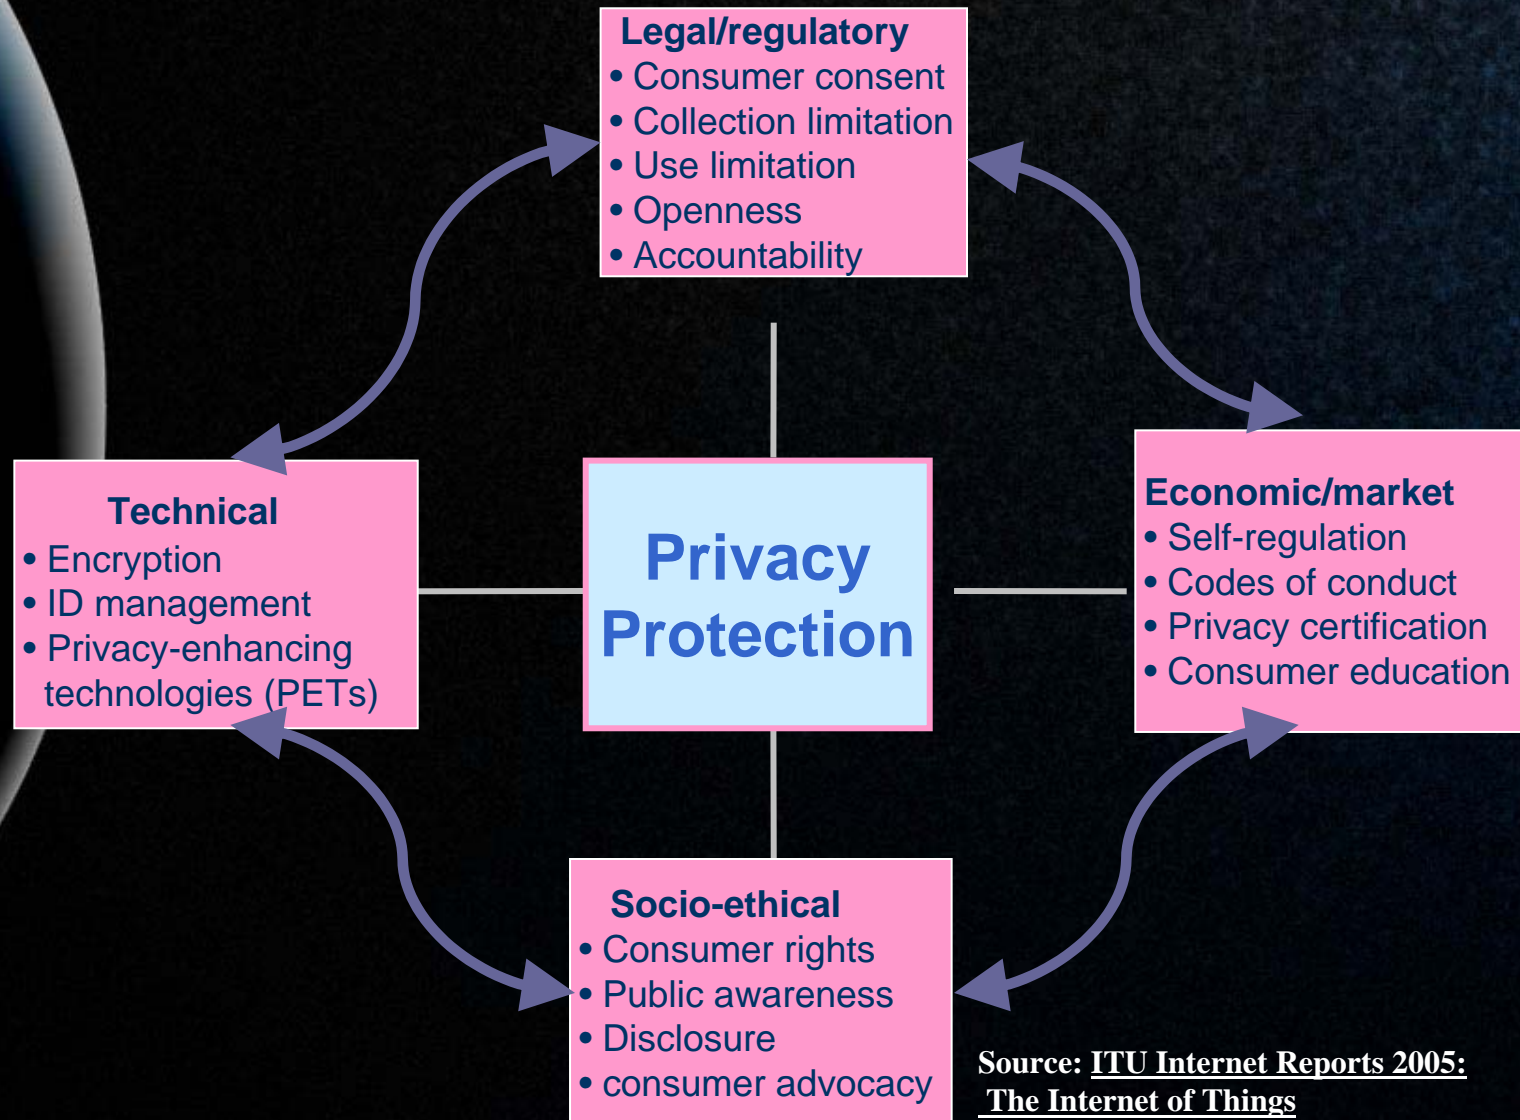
Legal/regulatory
• Consumer consent
• Collection limitation
• Use limitation
• Openness
• Accountability

Technical
• Encryption
• ID management
• Privacy-enhancing technologies (PETs)

Privacy Protection

Economic/market
• Self-regulation
• Codes of conduct
• Privacy certification
• Consumer education

Socio-ethical
• Consumer rights
• Public awareness
• Disclosure
• consumer advocacy

Source: ITU Internet Reports 2005: The Internet of Things